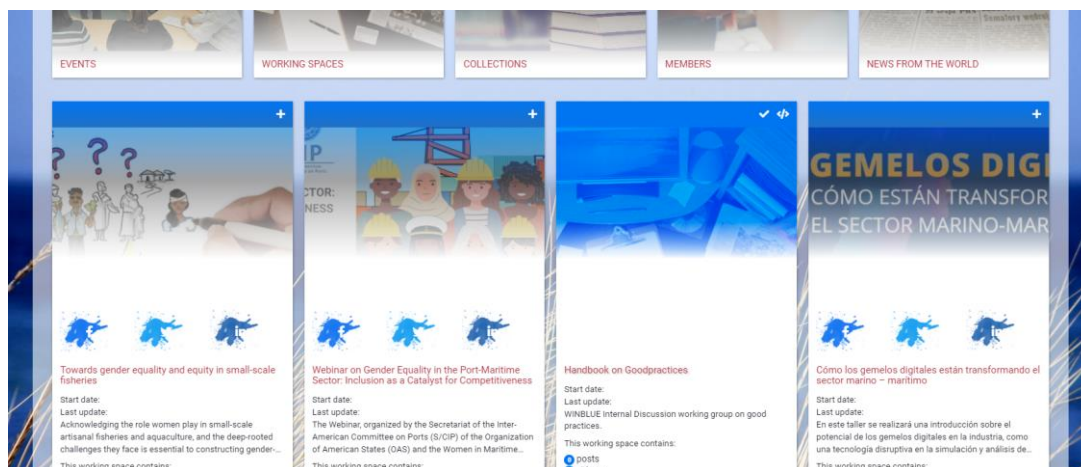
EVENTS

WORKING SPACES

COLLECTIONS

MEMBERS

NEWS FROM THE WORLD

+

IP

CTOR:
NESS

+

GEMELOS DIGI
CÓMO ESTÁN TRANSFOR
EL SECTOR MARINO-MAR

Towards gender equality and equity in small-scale fisheries

Start date:
Last update:
Acknowledging the role women play in small-scale artisanal fisheries and aquaculture, and the deep-rooted challenges they face is essential to constructing gender-...

This working space contains:

Webinar on Gender Equality in the Port-Maritime Sector: Inclusion as a Catalyst for Competitiveness

Start date:
Last update:
The Webinar, organized by the Secretariat of the Inter-American Committee on Ports (S/CIP) of the Organization of American States (OAS) and the Women in Maritime...

This working space contains:

Handbook on Goodpractices

Start date:
Last update:
WINBLUE Internal Discussion working group on good practices.

This working space contains:

0 posts

Cómo los gemelos digitales están transformando el sector marino – marítimo

Start date:
Last update:
En este taller se realizará una introducción sobre el potencial de los gemelos digitales en la industria, como una tecnología disruptiva en la simulación y análisis de...

This working space contains: